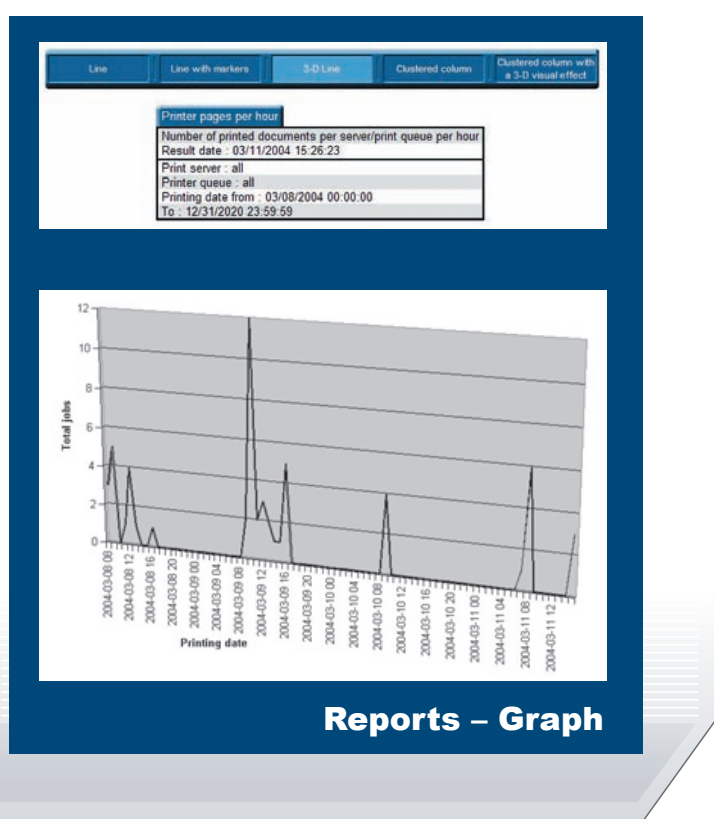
Line | Line with markers | 3-D Line | Clustered column | Clustered column with a 3-D visual effect

Printer pages per hour

Number of printed documents per server/print queue per hour
Result date : 03/11/2004 15:26:23

Print server : all
Printer queue : all
Printing date from : 03/08/2004 00:00:00
To : 12/31/2020 23:59:59

12
10
8
6
4
2
0

Total jobs

2004-03-08 08
2004-03-08 12
2004-03-08 16
2004-03-08 20
2004-03-09 00
2004-03-09 04
2004-03-09 08
2004-03-09 12
2004-03-09 16
2004-03-09 20
2004-03-10 00
2004-03-10 04
2004-03-10 08
2004-03-10 12
2004-03-10 16
2004-03-10 20
2004-03-11 00
2004-03-11 04
2004-03-11 08
2004-03-11 12

Printing date

Reports – Graph